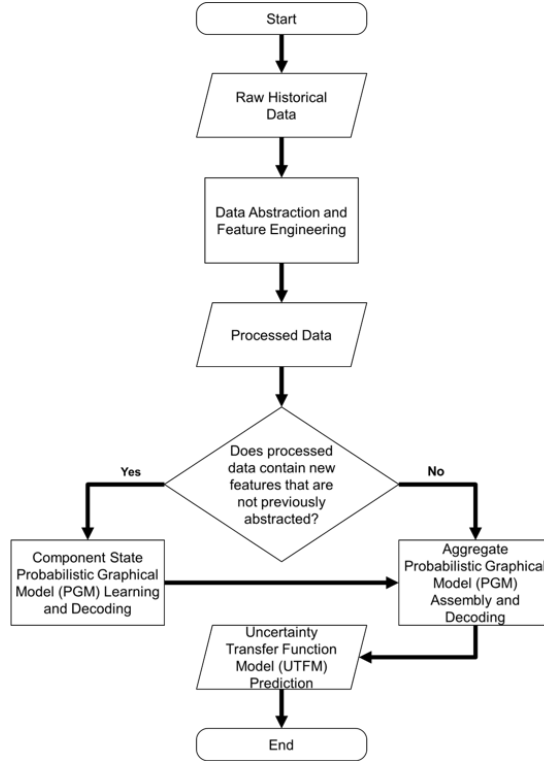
Start

Raw Historical Data

Data Abstraction and Feature Engineering

Processed Data

Does processed data contain new features that are not previously abstracted?

Yes

No

Component State Probabilistic Graphical Model (PGM) Learning and Decoding

Aggregate Probabilistic Graphical Model (PGM) Assembly and Decoding

Uncertainty Transfer Function Model (UTFM) Prediction

End